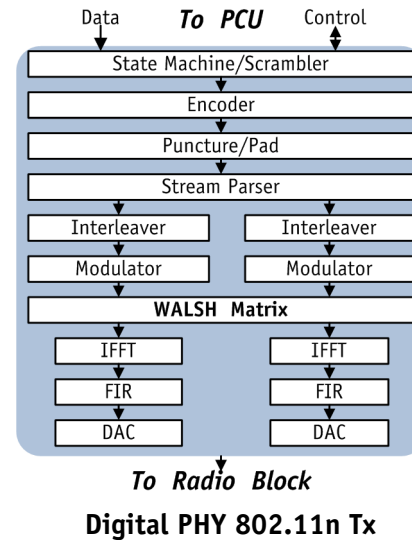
Data

To PCU

Control

State Machine/Scrambler

Encoder

Puncture/Pad

Stream Parser

Interleaver

Interleaver

Modulator

Modulator

WALSH Matrix

IFFT

IFFT

FIR

FIR

DAC

DAC

To Radio Block

Digital PHY 802.11n Tx